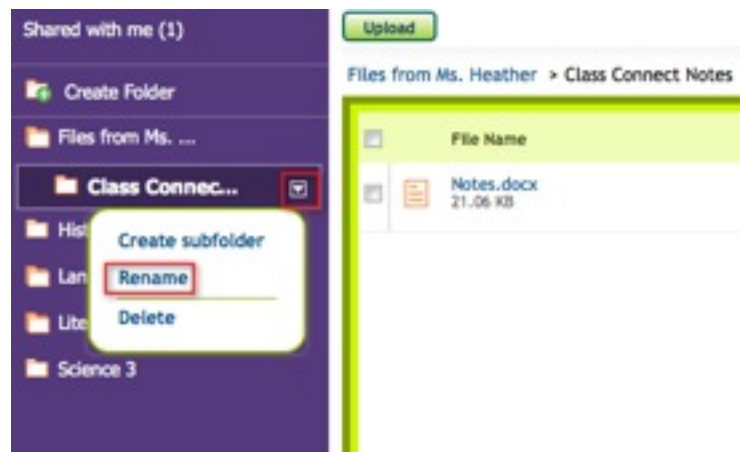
Shared with me (1)

Create Folder

Files from Ms. ...

Class Connec...

His

Lan

Lite

Create subfolder

Rename

Delete

Science 3

Upload

Files from Ms. Heather > Class Connect Notes

File Name

Notes.docx
21.06 KB